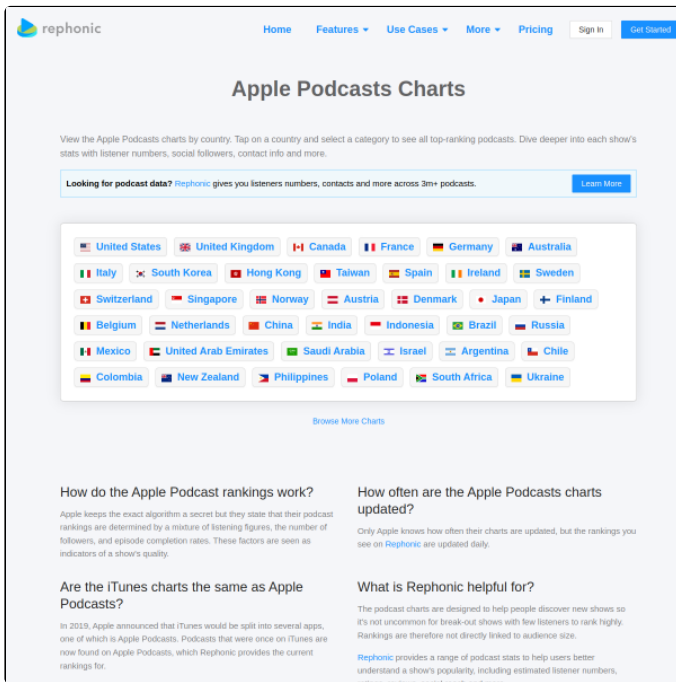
rephonic

Home Features ▾ Use Cases ▾ More ▾ Pricing Sign In Get Started

Apple Podcasts Charts

View the Apple Podcasts charts by country. Tap on a country and select a category to see all top-ranking podcasts. Dive deeper into each show's stats with listener numbers, social followers, contact info and more.

Looking for podcast data? Rephonic gives you listeners numbers, contacts and more across 3m+ podcasts. Learn More

United States United Kingdom Canada France Germany Australia
Italy South Korea Hong Kong Taiwan Spain Ireland Sweden
Switzerland Singapore Norway Austria Denmark Japan Finland
Belgium Netherlands China India Indonesia Brazil Russia
Mexico United Arab Emirates Saudi Arabia Israel Argentina Chile
Colombia New Zealand Philippines Poland South Africa Ukraine

Browse More Charts

How do the Apple Podcast rankings work?

Apple keeps the exact algorithm a secret but they state that their podcast rankings are determined by a mixture of listening figures, the number of followers, and episode completion rates. These factors are seen as indicators of a show's quality.

Are the iTunes charts the same as Apple Podcasts?

In 2019, Apple announced that iTunes would be split into several apps, one of which is Apple Podcasts. Podcasts that were once on iTunes are now found on Apple Podcasts, which Rephonic provides the current rankings for.

How often are the Apple Podcasts charts updated?

Only Apple knows how often their charts are updated, but the rankings you see on Rephonic are updated daily.

What is Rephonic helpful for?

The podcast charts are designed to help people discover new shows so it's not uncommon for break-out shows with few listeners to rank highly. Rankings are therefore not directly linked to audience size.

Rephonic provides a range of podcast stats to help users better understand a show's popularity, including estimated listener numbers, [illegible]